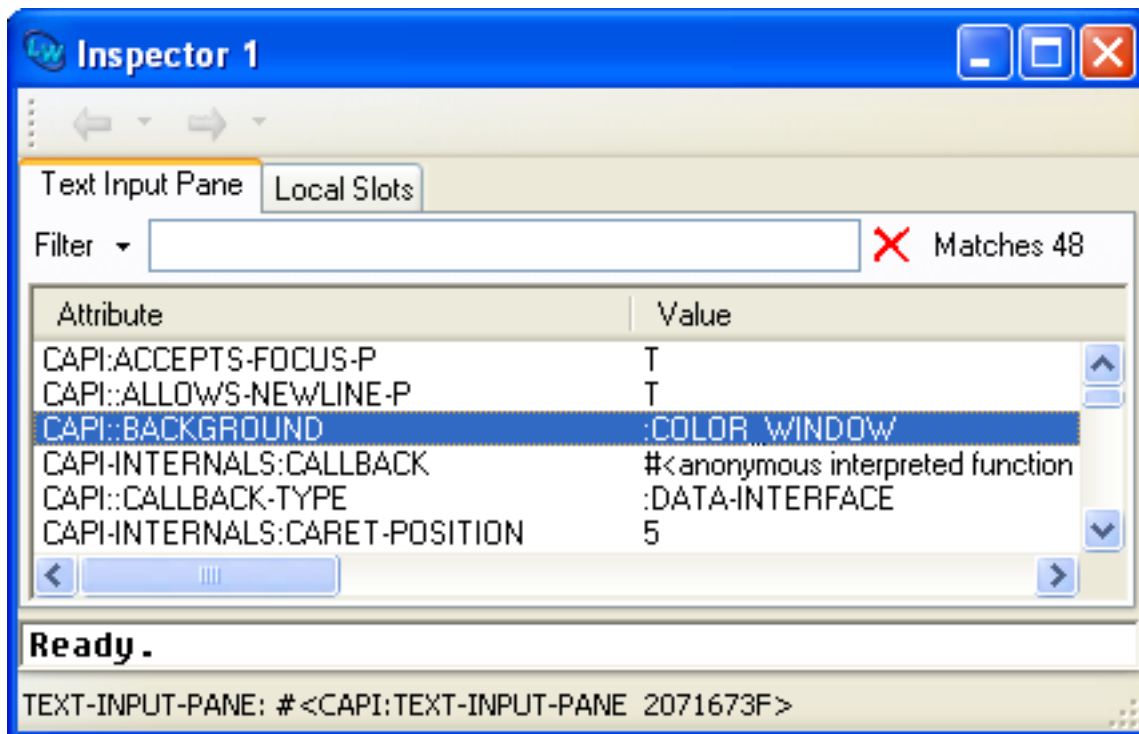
Inspector 1

Text Input Pane | Local Slots

Filter

Matches 48

| Attribute | Value |
|---|---|
| CAPI:ACCEPTS-FOCUS-P | T |
| CAPI::ALLOWS-NEWLINE-P | T |
| CAPI::BACKGROUND | :COLOR_WINDOW |
| CAPI-INTERNALS:CALLBACK | #<anonymous interpreted function |
| CAPI::CALLBACK-TYPE | :DATA-INTERFACE |
| CAPI-INTERNALS:CARET-POSITION | 5 |

Ready.

TEXT-INPUT-PANE: #<CAPI:TEXT-INPUT-PANE 2071673F>